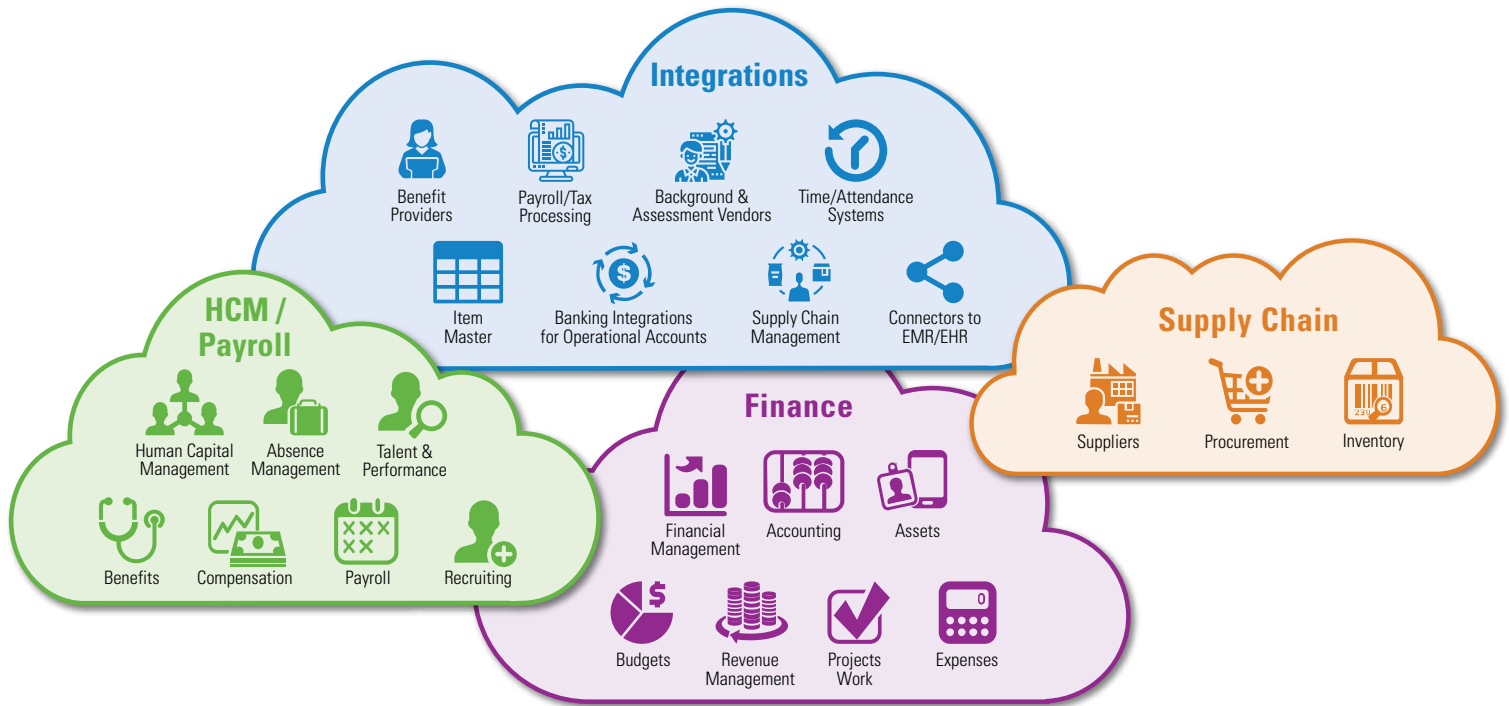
Integrations

Benefit Providers

Payroll/Tax Processing

Background & Assessment Vendors

Time/Attendance Systems

Item Master

Banking Integrations for Operational Accounts

Supply Chain Management

Connectors to EMR/EHR

HCM / Payroll

Human Capital Management

Absence Management

Talent & Performance

Benefits

Compensation

Payroll

Recruiting

Finance

Financial Management

Accounting

Assets

Budgets

Revenue Management

Projects Work

Expenses

Supply Chain

Suppliers

Procurement

Inventory